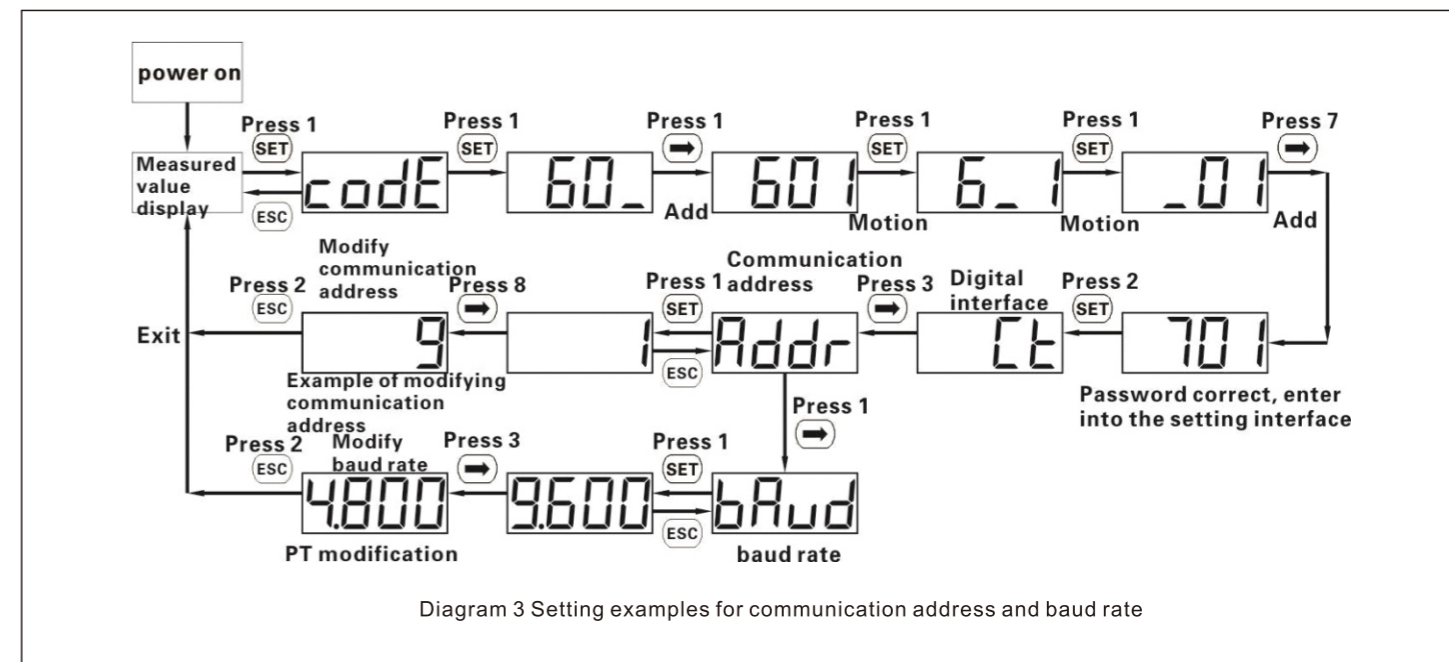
power on

Press 1
SET

Measured value display

codE

ESC

Press 1
SET

60_

Press 1
➡
Add

601

Press 1
SET
Motion

6_1

Press 1
SET
Motion

_01

Press 7
➡
Add

Modify communication address

Press 2
ESC

Exit

9

Press 8
➡

1

Press 1
SET

ESC

Communication address

Addr

Press 3
➡

Digital interface

Ct

Press 2
SET

701

Password correct, enter into the setting interface

Example of modifying communication address

Press 1
➡

Press 2
ESC

Modify baud rate

4.800

PT modification

Press 3
➡

9.600

Press 1
SET

ESC

bAud

baud rate

Diagram 3 Setting examples for communication address and baud rate